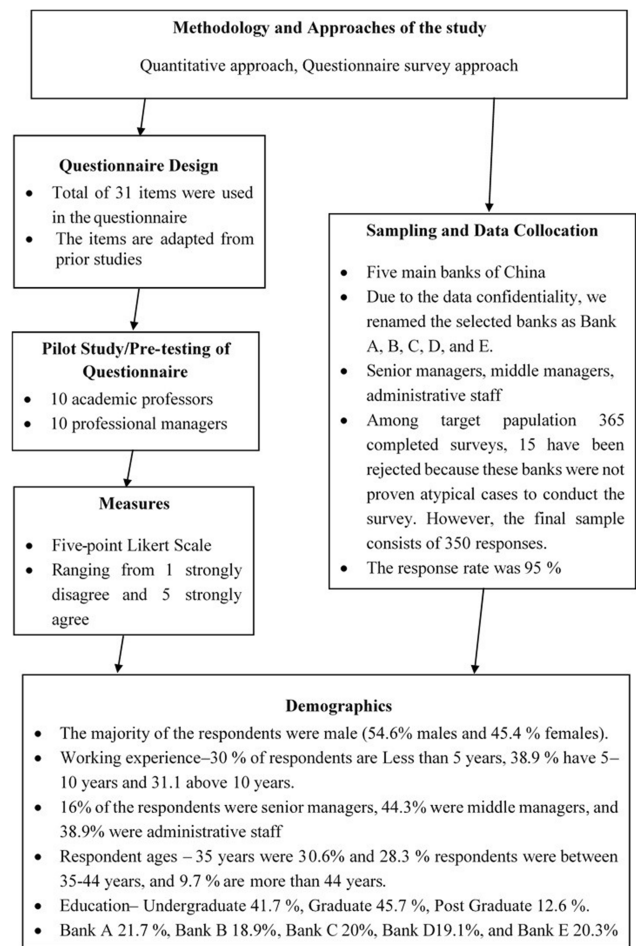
Methodology and Approaches of the study

Quantitative approach, Questionnaire survey approach

Questionnaire Design

- Total of 31 items were used in the questionnaire
- The items are adapted from prior studies

Pilot Study/Pre-testing of Questionnaire

- 10 academic professors
- 10 professional managers

Measures

- Five-point Likert Scale
- Ranging from 1 strongly disagree and 5 strongly agree

Sampling and Data Collocation

- Five main banks of China
- Due to the data confidentiality, we renamed the selected banks as Bank A, B, C, D, and E.
- Senior managers, middle managers, administrative staff
- Among target papulation 365 completed surveys, 15 have been rejected because these banks were not proven atypical cases to conduct the survey. However, the final sample consists of 350 responses.
- The response rate was 95 %

Demographics

- The majority of the respondents were male (54.6% males and 45.4 % females).
- Working experience–30 % of respondents are Less than 5 years, 38.9 % have 5–10 years and 31.1 above 10 years.
- 16% of the respondents were senior managers, 44.3% were middle managers, and 38.9% were administrative staff
- Respondent ages – 35 years were 30.6% and 28.3 % respondents were between 35-44 years, and 9.7 % are more than 44 years.
- Education– Undergraduate 41.7 %, Graduate 45.7 %, Post Graduate 12.6 %.
- Bank A 21.7 %, Bank B 18.9%, Bank C 20%, Bank D19.1%, and Bank E 20.3%